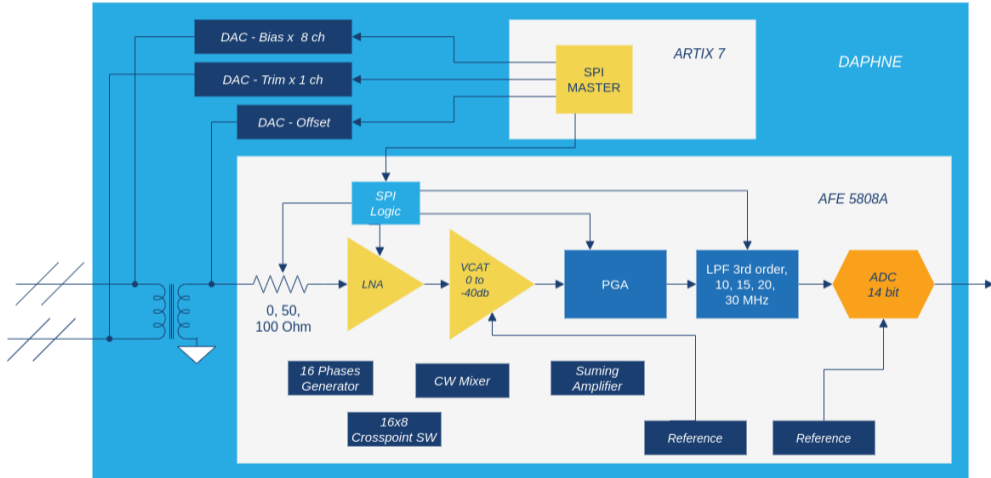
DAC - Bias x 8 ch

DAC - Trim x 1 ch

DAC - Offset

ARTIX 7

SPI MASTER

DAPHNE

AFE 5808A

SPI Logic

0, 50, 100 Ohm

LNA

VCAT 0 to -40db

PGA

LPF 3rd order, 10, 15, 20, 30 MHz

ADC 14 bit

16 Phases Generator

CW Mixer

Suming Amplifier

16x8 Crosspoint SW

Reference

Reference